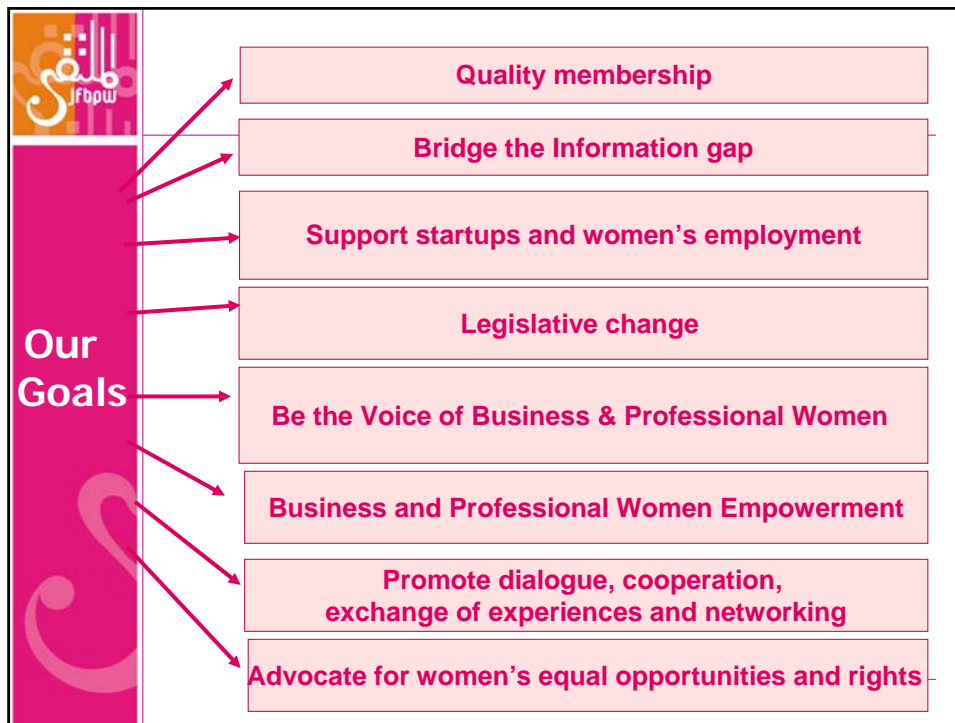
ملتقى
jfbpw

Our Goals

Quality membership

Bridge the Information gap

Support startups and women’s employment

Legislative change

Be the Voice of Business & Professional Women

Business and Professional Women Empowerment

Promote dialogue, cooperation, exchange of experiences and networking

Advocate for women’s equal opportunities and rights